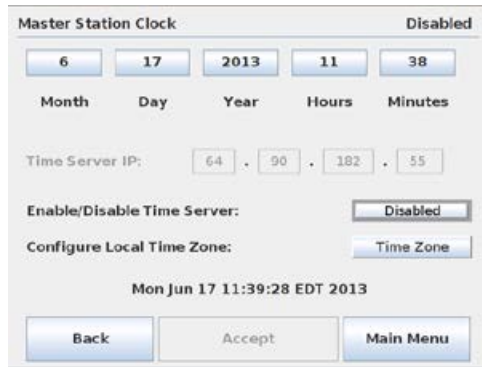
Master Station Clock

Disabled

| 6 | 17 | 2013 | 11 | 38 |
|---|---|---|---|---|
| Month | Day | Year | Hours | Minutes |

Time Server IP: 64 . 90 . 182 . 55

Enable/Disable Time Server: Disabled

Configure Local Time Zone: Time Zone

Mon Jun 17 11:39:28 EDT 2013

Back

Accept

Main Menu